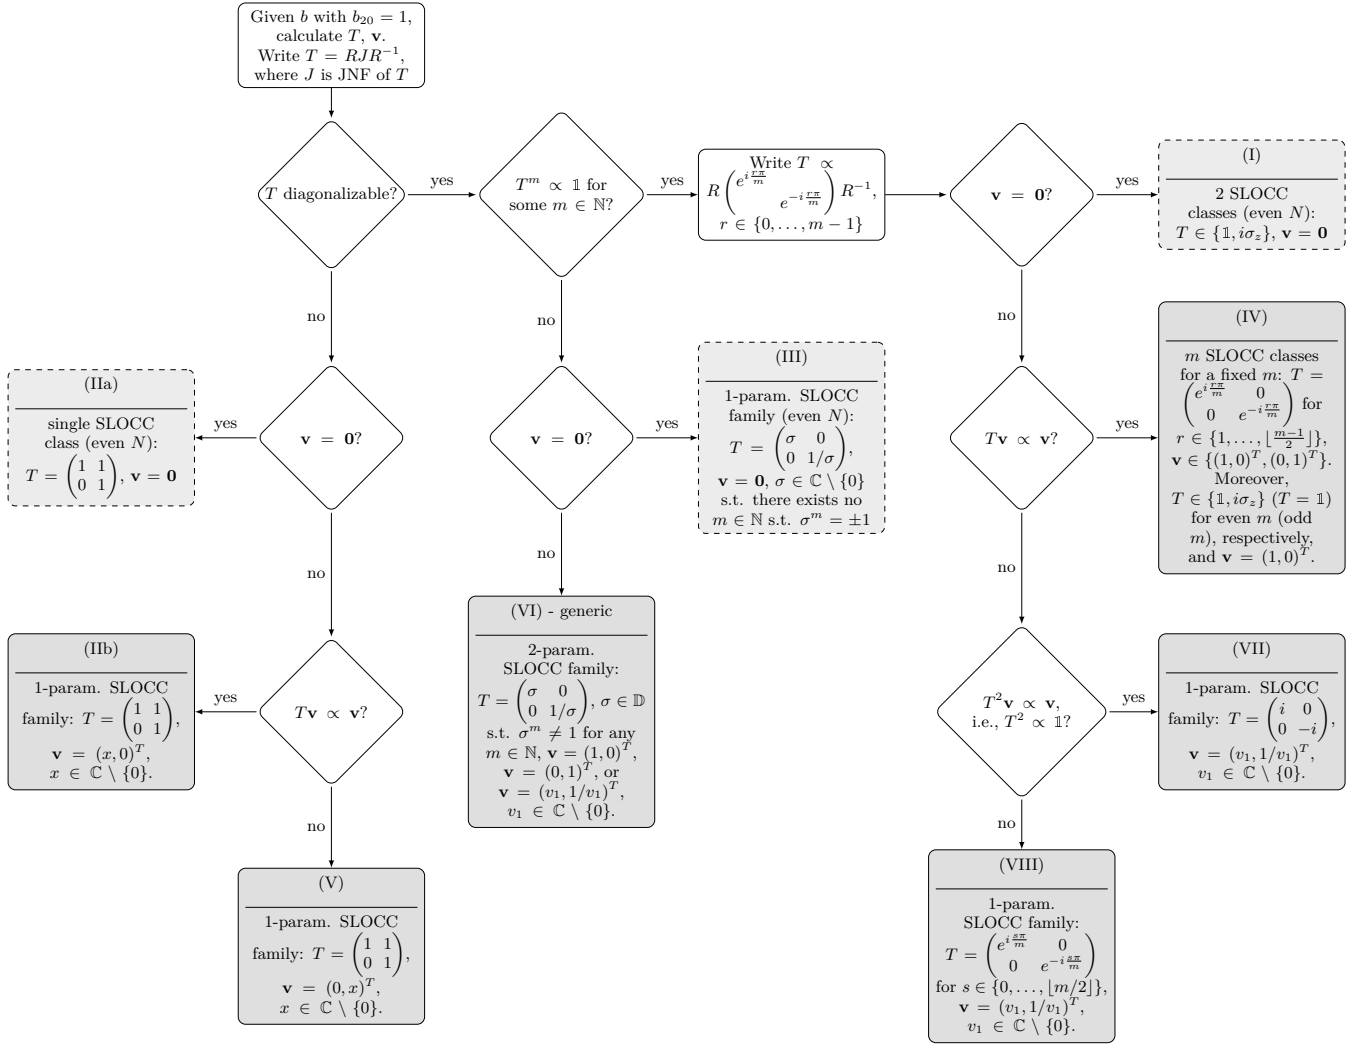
Given $b$ with $b_{20} = 1$, calculate $T$, $\mathbf{v}$. Write $T = RJR^{-1}$, where $J$ is JNF of $T$

$T$ diagonalizable?

yes

$T^m \propto \mathbb{1}$ for some $m \in \mathbb{N}$?

yes

Write $T \propto R\begin{pmatrix} e^{i\frac{r\pi}{m}} & \\ & e^{-i\frac{r\pi}{m}} \end{pmatrix}R^{-1}$, $r \in \{0, \ldots, m-1\}$

$\mathbf{v} = \mathbf{0}$?

yes

(I)

2 SLOCC classes (even $N$): $T \in \{\mathbb{1}, i\sigma_z\}$, $\mathbf{v} = \mathbf{0}$

no

no

no

(IIa)

single SLOCC class (even $N$): $T = \begin{pmatrix} 1 & 1 \\ 0 & 1 \end{pmatrix}$, $\mathbf{v} = \mathbf{0}$

yes

$\mathbf{v} = \mathbf{0}$?

$\mathbf{v} = \mathbf{0}$?

yes

(III)

1-param. SLOCC family (even $N$): $T = \begin{pmatrix} \sigma & 0 \\ 0 & 1/\sigma \end{pmatrix}$, $\mathbf{v} = \mathbf{0}$, $\sigma \in \mathbb{C} \setminus \{0\}$ s.t. there exists no $m \in \mathbb{N}$ s.t. $\sigma^m = \pm 1$

$T\mathbf{v} \propto \mathbf{v}$?

yes

(IV)

$m$ SLOCC classes for a fixed $m$: $T = \begin{pmatrix} e^{i\frac{r\pi}{m}} & 0 \\ 0 & e^{-i\frac{r\pi}{m}} \end{pmatrix}$ for $r \in \{1, \ldots, \lfloor \frac{m-1}{2} \rfloor\}$, $\mathbf{v} \in \{(1,0)^T, (0,1)^T\}$. Moreover, $T \in \{\mathbb{1}, i\sigma_z\}$ ($T = \mathbb{1}$) for even $m$ (odd $m$), respectively, and $\mathbf{v} = (1,0)^T$.

no

no

no

(VI) - generic

2-param. SLOCC family: $T = \begin{pmatrix} \sigma & 0 \\ 0 & 1/\sigma \end{pmatrix}$, $\sigma \in \mathbb{D}$ s.t. $\sigma^m \neq 1$ for any $m \in \mathbb{N}$, $\mathbf{v} = (1,0)^T$, $\mathbf{v} = (0,1)^T$, or $\mathbf{v} = (v_1, 1/v_1)^T$, $v_1 \in \mathbb{C} \setminus \{0\}$.

(IIb)

1-param. SLOCC family: $T = \begin{pmatrix} 1 & 1 \\ 0 & 1 \end{pmatrix}$, $\mathbf{v} = (x,0)^T$, $x \in \mathbb{C} \setminus \{0\}$.

yes

$T\mathbf{v} \propto \mathbf{v}$?

$T^2\mathbf{v} \propto \mathbf{v}$, i.e., $T^2 \propto \mathbb{1}$?

yes

(VII)

1-param. SLOCC family: $T = \begin{pmatrix} i & 0 \\ 0 & -i \end{pmatrix}$, $\mathbf{v} = (v_1, 1/v_1)^T$, $v_1 \in \mathbb{C} \setminus \{0\}$.

no

no

(V)

1-param. SLOCC family: $T = \begin{pmatrix} 1 & 1 \\ 0 & 1 \end{pmatrix}$, $\mathbf{v} = (0,x)^T$, $x \in \mathbb{C} \setminus \{0\}$.

(VIII)

1-param. SLOCC family: $T = \begin{pmatrix} e^{i\frac{s\pi}{m}} & 0 \\ 0 & e^{-i\frac{s\pi}{m}} \end{pmatrix}$ for $s \in \{0, \ldots, \lfloor m/2 \rfloor\}$, $\mathbf{v} = (v_1, 1/v_1)^T$, $v_1 \in \mathbb{C} \setminus \{0\}$.